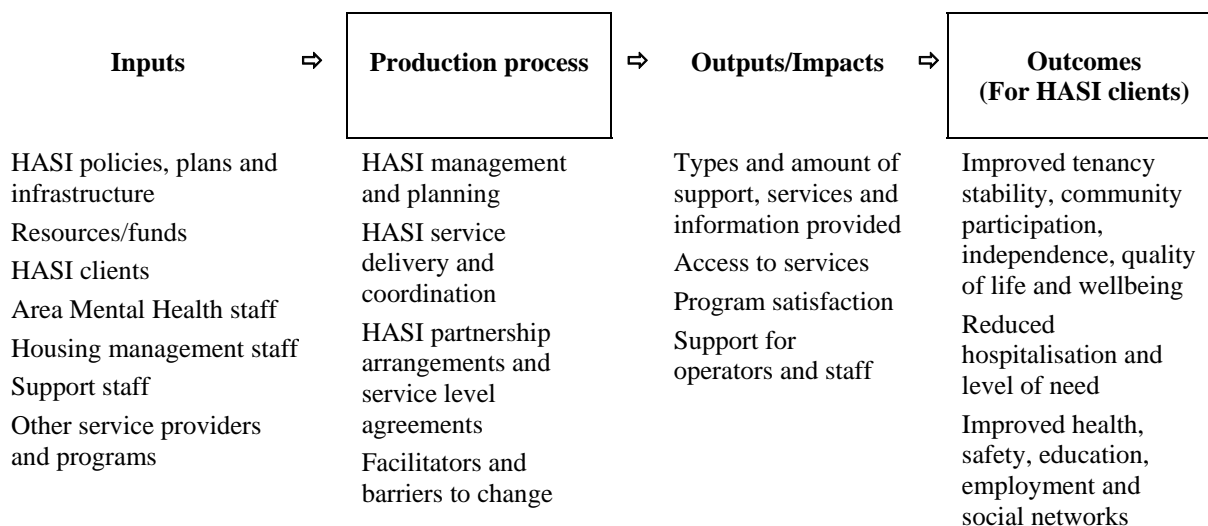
**Inputs** ⇨ **Production process** ⇨ **Outputs/Impacts** ⇨ **Outcomes (For HASI clients)**

HASI policies, plans and infrastructure
Resources/funds
HASI clients
Area Mental Health staff
Housing management staff
Support staff
Other service providers and programs

HASI management and planning
HASI service delivery and coordination
HASI partnership arrangements and service level agreements
Facilitators and barriers to change

Types and amount of support, services and information provided
Access to services
Program satisfaction
Support for operators and staff

Improved tenancy stability, community participation, independence, quality of life and wellbeing
Reduced hospitalisation and level of need
Improved health, safety, education, employment and social networks